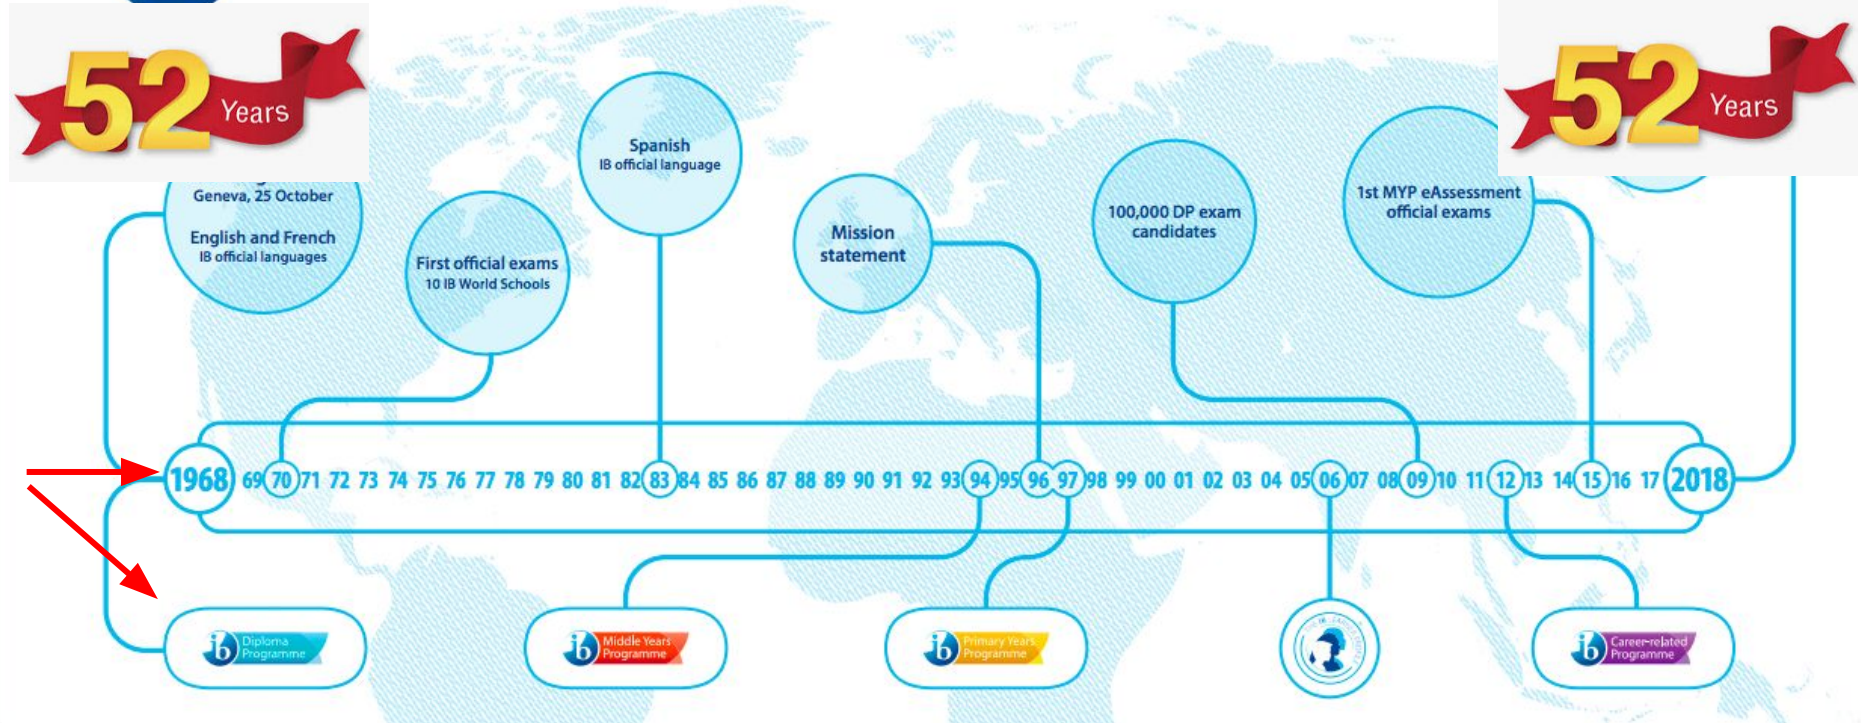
52 Years

Geneva, 25 October

English and French
IB official languages

First official exams
10 IB World Schools

Spanish
IB official language

Mission statement

100,000 DP exam candidates

1st MYP eAssessment official exams

52 Years

1968 69 70 71 72 73 74 75 76 77 78 79 80 81 82 83 84 85 86 87 88 89 90 91 92 93 94 95 96 97 98 99 00 01 02 03 04 05 06 07 08 09 10 11 12 13 14 15 16 17 2018

ib Diploma Programme

ib Middle Years Programme

ib Primary Years Programme

ib Career-related Programme